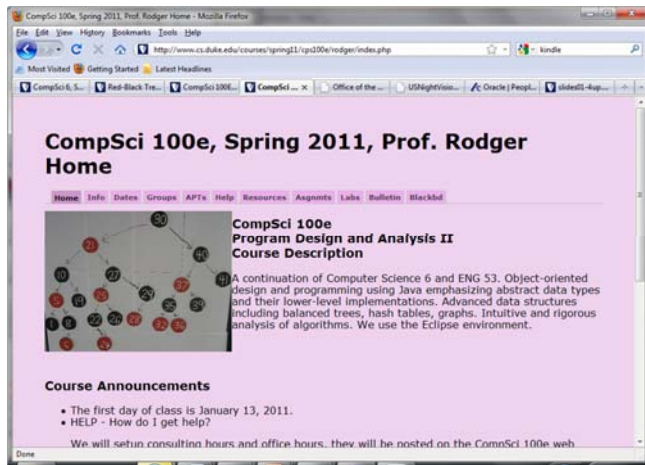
CompSci 100e, Spring 2011, Prof. Rodger Home - Mozilla Firefox

File Edit View History Bookmarks Tools Help

http://www.cs.duke.edu/courses/spring11/cps100e/rodger/index.php

kindle

Most Visited Getting Started Latest Headlines

CompSci 6, S... Red-Black Tre... CompSci 100E... CompSci ... Office of the ... USNightVisio... Oracle | Peopl... slides01-4up...

CompSci 100e, Spring 2011, Prof. Rodger Home

Home Info Dates Groups APTs Help Resources Asgnmts Labs Bulletin Blackbd

90 21 40 10 27 39 8 15 25 29 36 49 5 12 20 26 30 35 38 45 23

CompSci 100e
Program Design and Analysis II
Course Description

A continuation of Computer Science 6 and ENG 53. Object-oriented design and programming using Java emphasizing abstract data types and their lower-level implementations. Advanced data structures including balanced trees, hash tables, graphs. Intuitive and rigorous analysis of algorithms. We use the Eclipse environment.

Course Announcements

• The first day of class is January 13, 2011.
• HELP - How do I get help?

We will setup consulting hours and office hours, they will be posted on the CompSci 100e web

Done